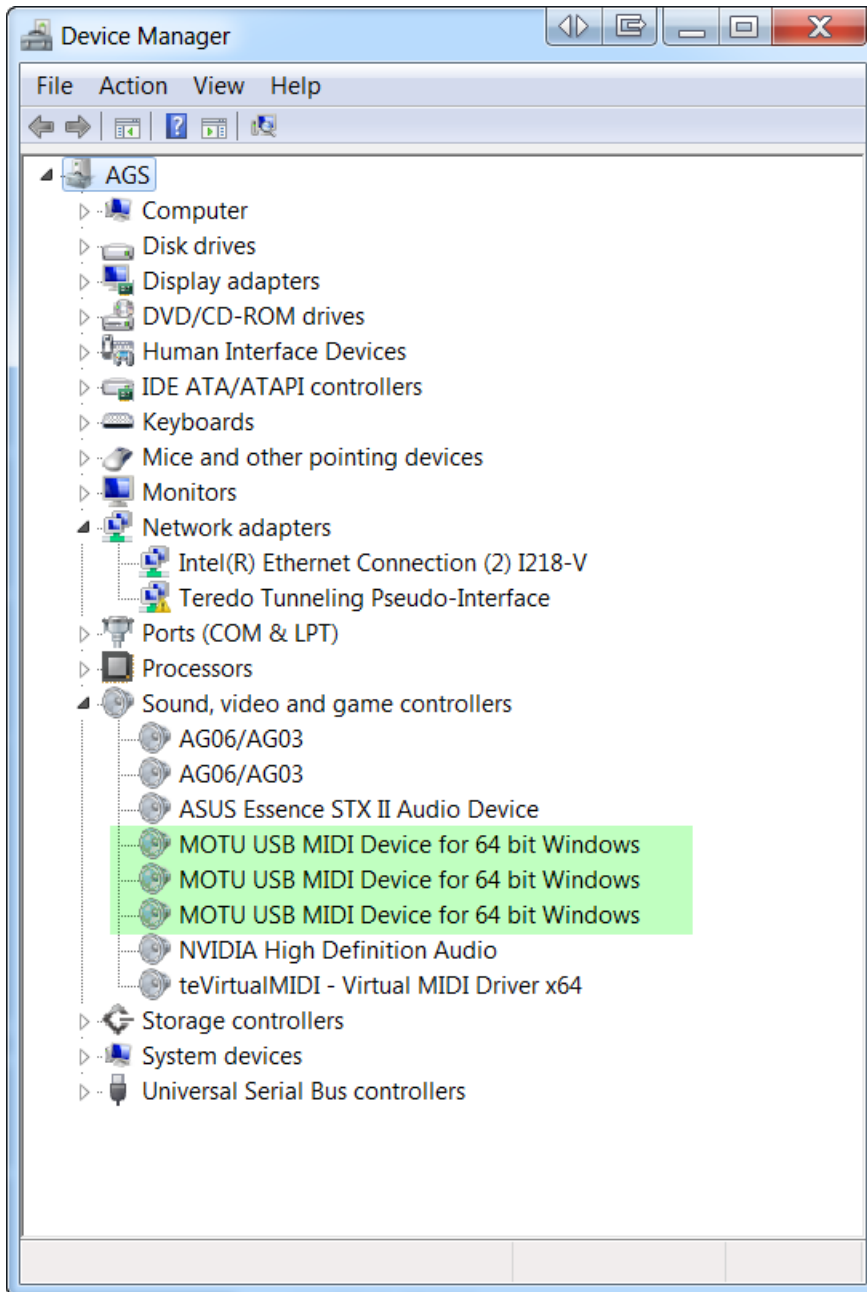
Device Manager

File Action View Help

AGS
Computer
Disk drives
Display adapters
DVD/CD-ROM drives
Human Interface Devices
IDE ATA/ATAPI controllers
Keyboards
Mice and other pointing devices
Monitors
Network adapters
Intel(R) Ethernet Connection (2) I218-V
Teredo Tunneling Pseudo-Interface
Ports (COM & LPT)
Processors
Sound, video and game controllers
AG06/AG03
AG06/AG03
ASUS Essence STX II Audio Device
MOTU USB MIDI Device for 64 bit Windows
MOTU USB MIDI Device for 64 bit Windows
MOTU USB MIDI Device for 64 bit Windows
NVIDIA High Definition Audio
teVirtualMIDI - Virtual MIDI Driver x64
Storage controllers
System devices
Universal Serial Bus controllers